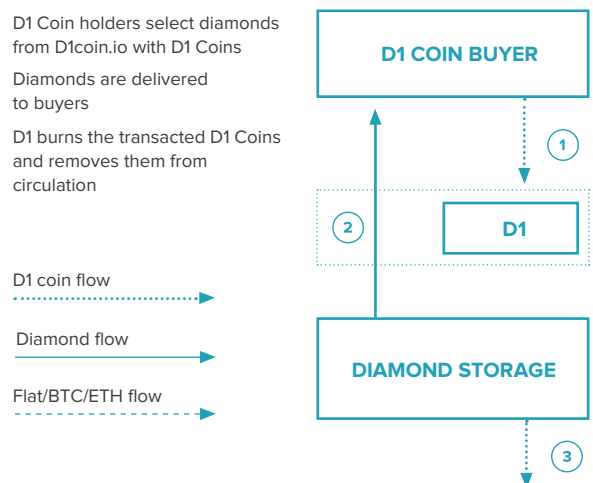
D1 Coin holders select diamonds from D1coin.io with D1 Coins

Diamonds are delivered to buyers

D1 burns the transacted D1 Coins and removes them from circulation

D1 coin flow

Diamond flow

Flat/BTC/ETH flow

D1 COIN BUYER

1

2

D1

DIAMOND STORAGE

3